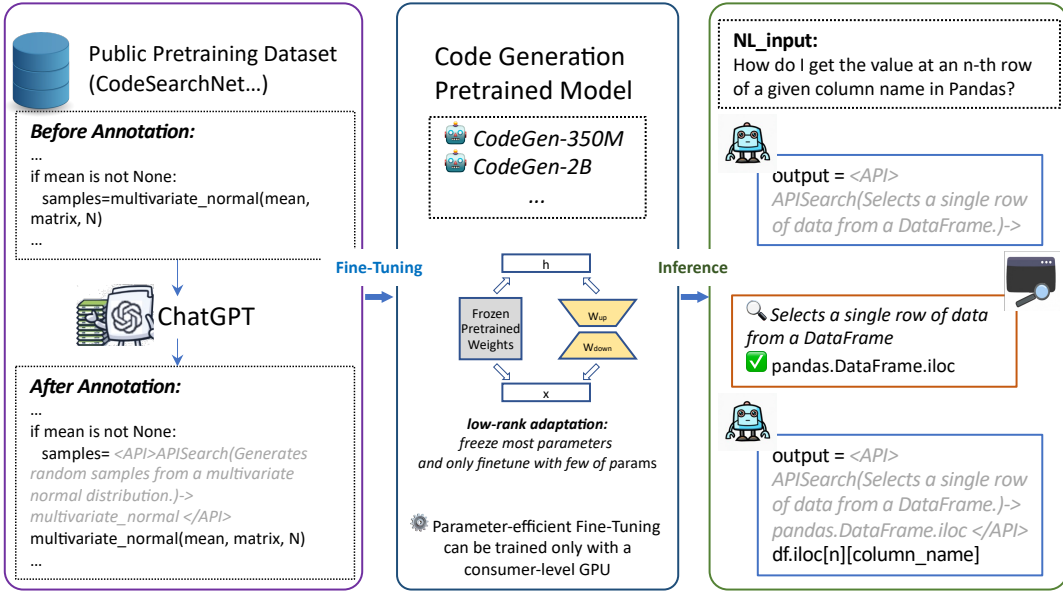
Public Pretraining Dataset (CodeSearchNet...)

Before Annotation:
...
if mean is not None:
samples=multivariate_normal(mean, matrix, N)
...

ChatGPT

After Annotation:
...
if mean is not None:
samples= <API>APISearch(Generates random samples from a multivariate normal distribution.)-> multivariate_normal </API> multivariate_normal(mean, matrix, N)
...

Fine-Tuning

Code Generation Pretrained Model

CodeGen-350M
CodeGen-2B
...

h
Frozen Pretrained Weights
$W_{up}$
$W_{down}$
x

low-rank adaptation: freeze most parameters and only finetune with few of params

Parameter-efficient Fine-Tuning can be trained only with a consumer-level GPU

Inference

NL_input:
How do I get the value at an n-th row of a given column name in Pandas?

output = <API> APISearch(Selects a single row of data from a DataFrame.)->

Selects a single row of data from a DataFrame
pandas.DataFrame.iloc

output = <API> APISearch(Selects a single row of data from a DataFrame.)-> pandas.DataFrame.iloc </API> df.iloc[n][column_name]